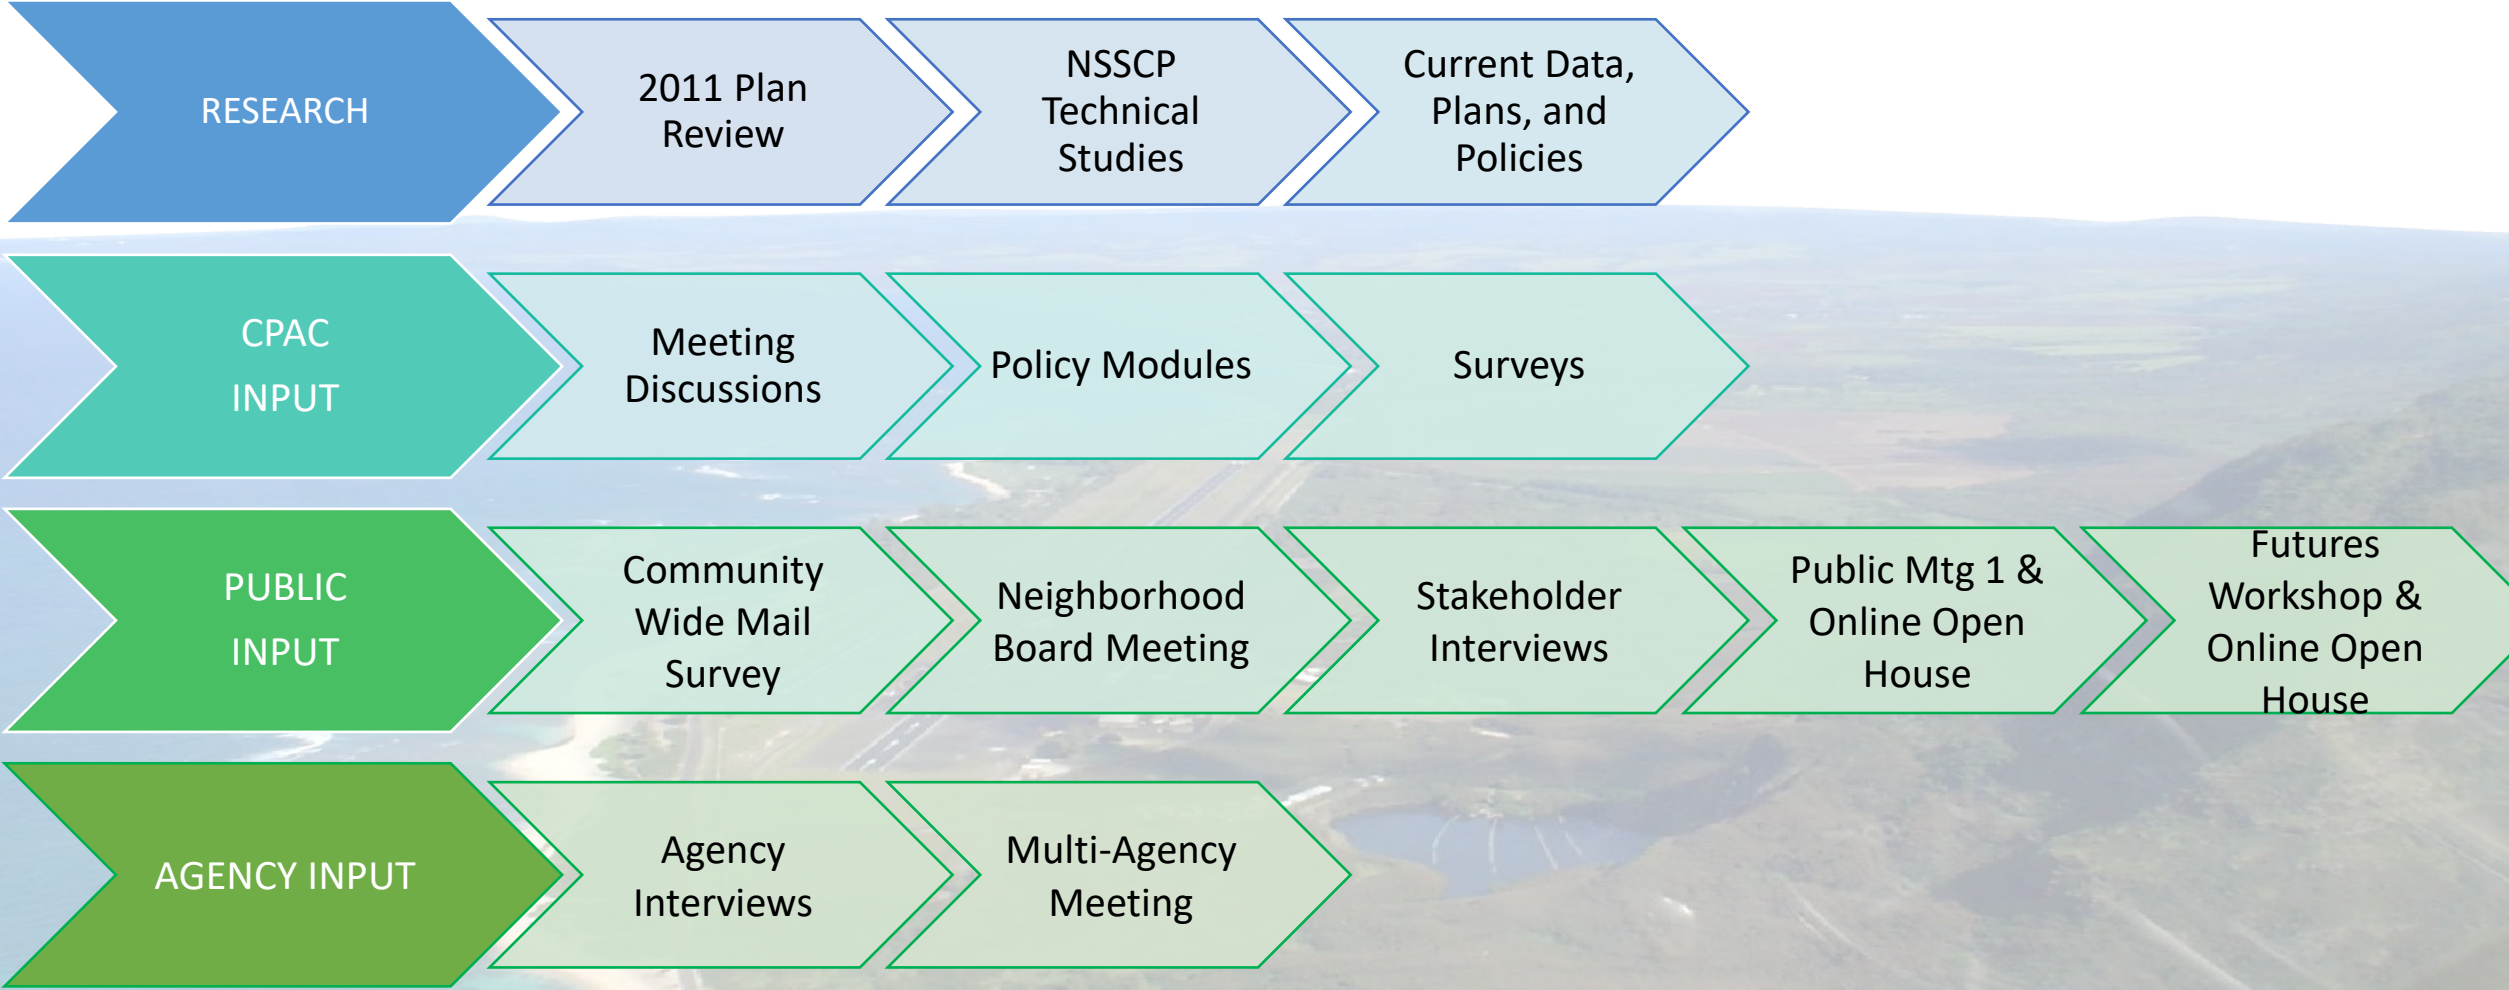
RESEARCH

2011 Plan Review

NSSCP Technical Studies

Current Data, Plans, and Policies

CPAC INPUT

Meeting Discussions

Policy Modules

Surveys

PUBLIC INPUT

Community Wide Mail Survey

Neighborhood Board Meeting

Stakeholder Interviews

Public Mtg 1 & Online Open House

Futures Workshop & Online Open House

AGENCY INPUT

Agency Interviews

Multi-Agency Meeting